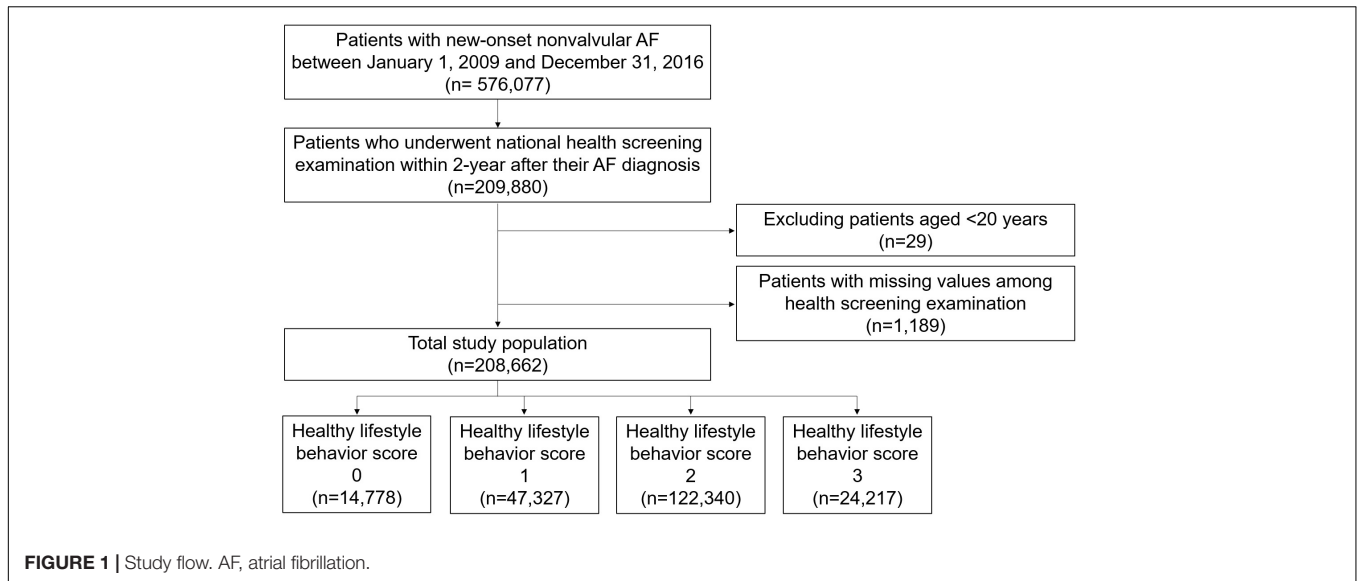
Patients with new-onset nonvalvular AF between January 1, 2009 and December 31, 2016 (n= 576,077)

Patients who underwent national health screening examination within 2-year after their AF diagnosis (n=209,880)

Excluding patients aged <20 years (n=29)

Patients with missing values among health screening examination (n=1,189)

Total study population (n=208,662)

Healthy lifestyle behavior score 0 (n=14,778)

Healthy lifestyle behavior score 1 (n=47,327)

Healthy lifestyle behavior score 2 (n=122,340)

Healthy lifestyle behavior score 3 (n=24,217)

**FIGURE 1 |** Study flow. AF, atrial fibrillation.